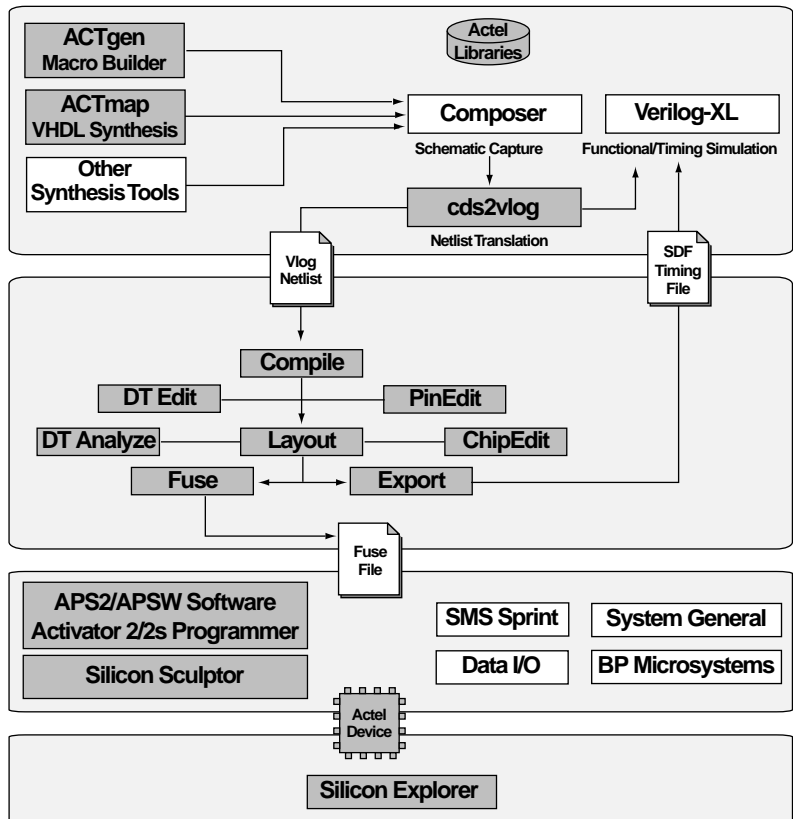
ACTgen
Macro Builder

Actel
Libraries

ACTmap
VHDL Synthesis

Composer

Verilog-XL

Other
Synthesis Tools

Schematic Capture

Functional/Timing Simulation

cds2vlog

Netlist Translation

Vlog
Netlist

SDF
Timing
File

Compile

DT Edit

PinEdit

DT Analyze

Layout

ChipEdit

Fuse

Export

Fuse
File

APS2/APSW Software
Activator 2/2s Programmer

Silicon Sculptor

SMS Sprint

System General

Data I/O

BP Microsystems

Actel
Device

Silicon Explorer